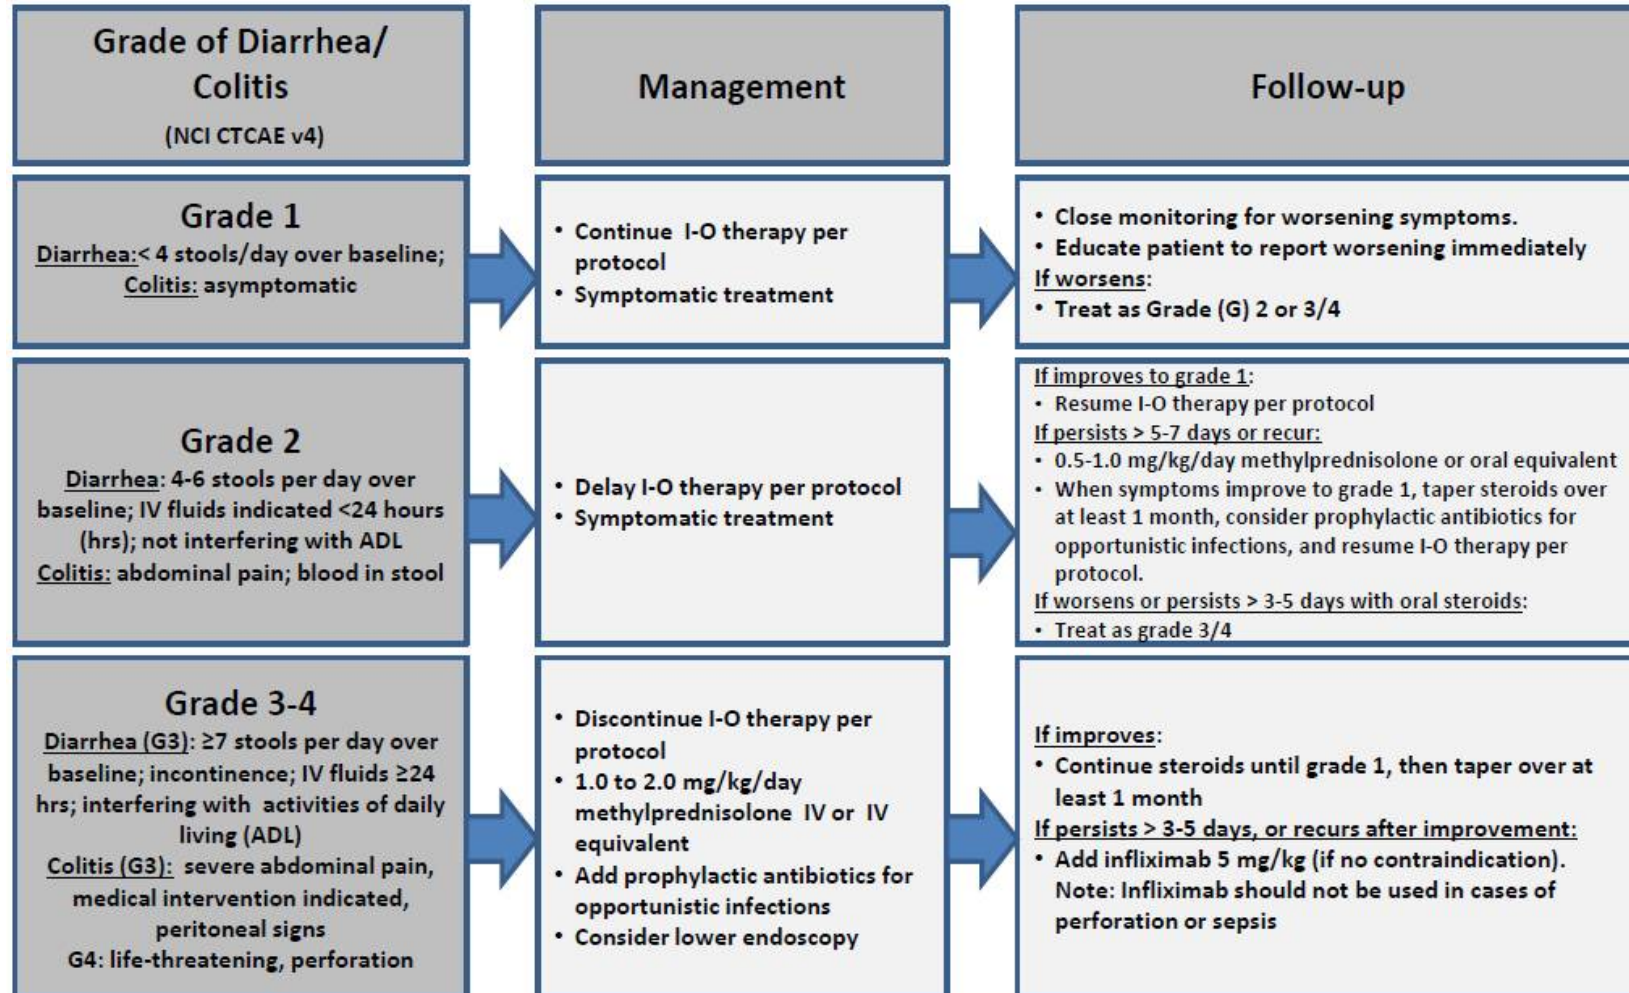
| Grade of Diarrhea/ Colitis (NCI CTCAE v4) | Management | Follow-up |
|---|---|---|
| Grade 1<br>Diarrhea:< 4 stools/day over baseline; Colitis: asymptomatic | • Continue I-O therapy per protocol<br>• Symptomatic treatment | • Close monitoring for worsening symptoms.<br>• Educate patient to report worsening immediately<br>If worsens:<br>• Treat as Grade (G) 2 or 3/4 |
| Grade 2<br>Diarrhea: 4-6 stools per day over baseline; IV fluids indicated <24 hours (hrs); not interfering with ADL<br>Colitis: abdominal pain; blood in stool | • Delay I-O therapy per protocol<br>• Symptomatic treatment | If improves to grade 1:<br>• Resume I-O therapy per protocol<br>If persists > 5-7 days or recur:<br>• 0.5-1.0 mg/kg/day methylprednisolone or oral equivalent<br>• When symptoms improve to grade 1, taper steroids over at least 1 month, consider prophylactic antibiotics for opportunistic infections, and resume I-O therapy per protocol.<br>If worsens or persists > 3-5 days with oral steroids:<br>• Treat as grade 3/4 |
| Grade 3-4<br>Diarrhea (G3): ≥7 stools per day over baseline; incontinence; IV fluids ≥24 hrs; interfering with activities of daily living (ADL)<br>Colitis (G3): severe abdominal pain, medical intervention indicated, peritoneal signs<br>G4: life-threatening, perforation | • Discontinue I-O therapy per protocol<br>• 1.0 to 2.0 mg/kg/day methylprednisolone IV or IV equivalent<br>• Add prophylactic antibiotics for opportunistic infections<br>• Consider lower endoscopy | If improves:<br>• Continue steroids until grade 1, then taper over at least 1 month<br>If persists > 3-5 days, or recurs after improvement:<br>• Add infliximab 5 mg/kg (if no contraindication). Note: Infliximab should not be used in cases of perforation or sepsis |